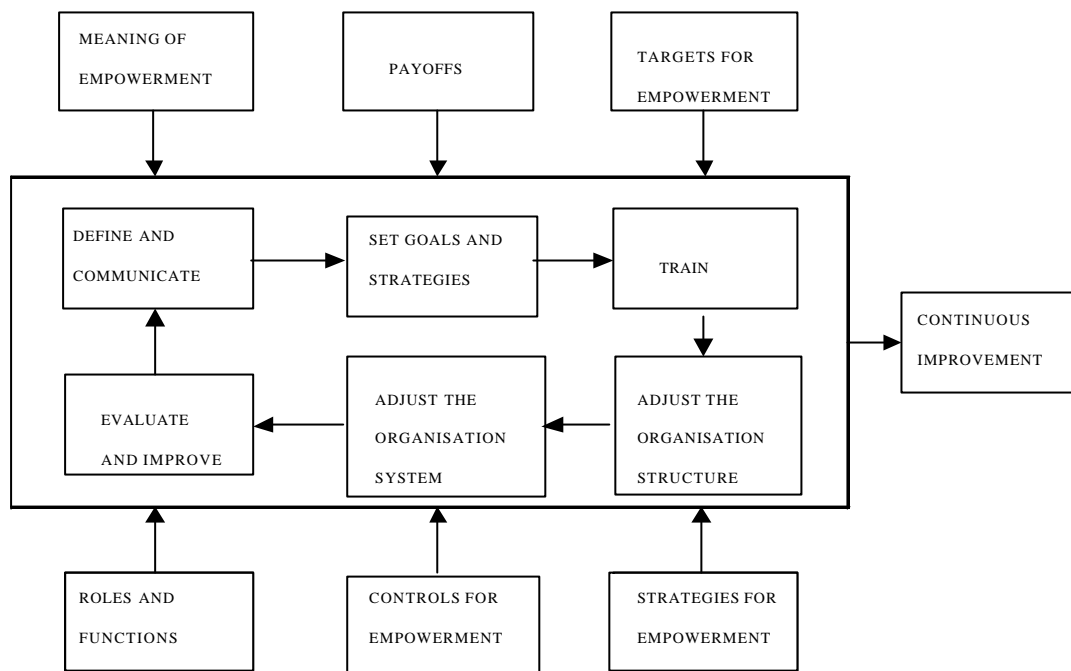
MEANING OF EMPOWERMENT

PAYOFFS

TARGETS FOR EMPOWERMENT

DEFINE AND COMMUNICATE

SET GOALS AND STRATEGIES

TRAIN

CONTINUOUS IMPROVEMENT

EVALUATE AND IMPROVE

ADJUST THE ORGANISATION SYSTEM

ADJUST THE ORGANISATION STRUCTURE

ROLES AND FUNCTIONS

CONTROLS FOR EMPOWERMENT

STRATEGIES FOR EMPOWERMENT